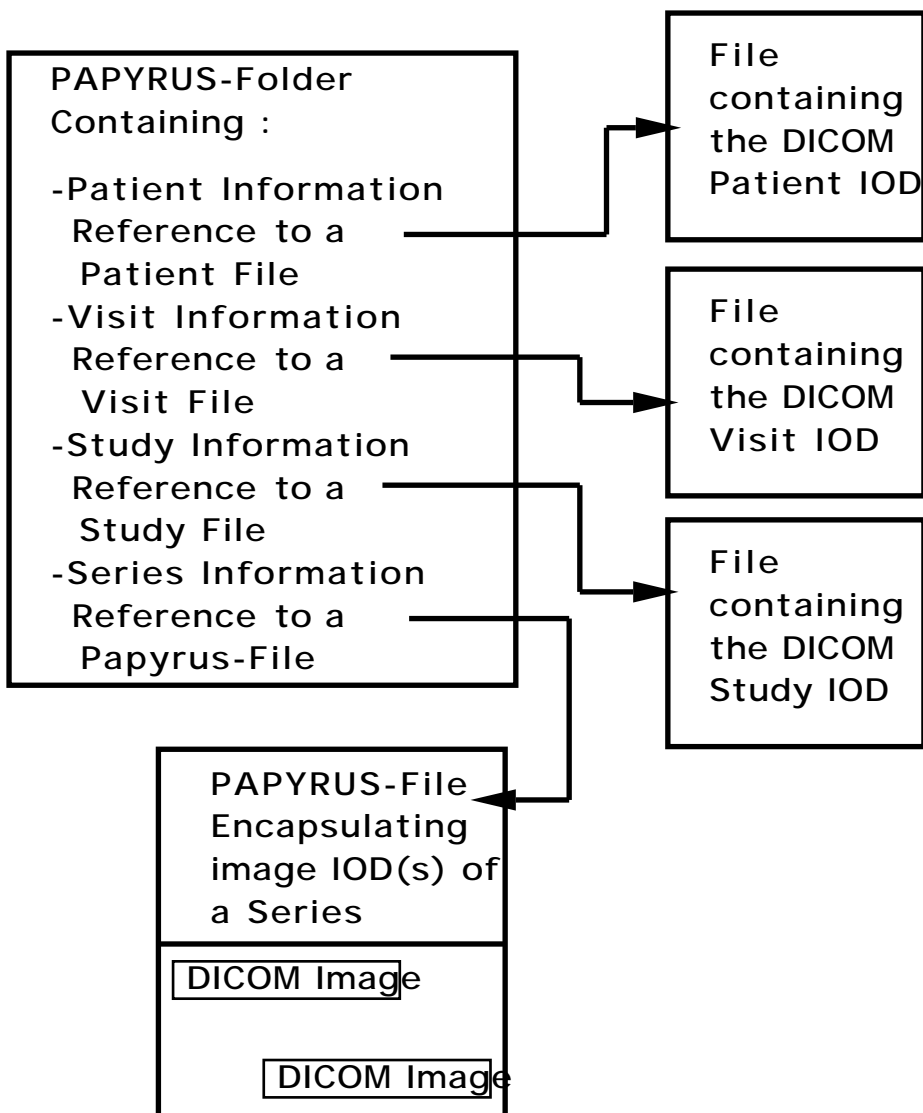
PAPYRUS-Folder Containing :

-Patient Information
Reference to a
Patient File

-Visit Information
Reference to a
Visit File

-Study Information
Reference to a
Study File

-Series Information
Reference to a
Papyrus-File

File containing the DICOM Patient IOD

File containing the DICOM Visit IOD

File containing the DICOM Study IOD

PAPYRUS-File Encapsulating image IOD(s) of a Series

DICOM Image

DICOM Image